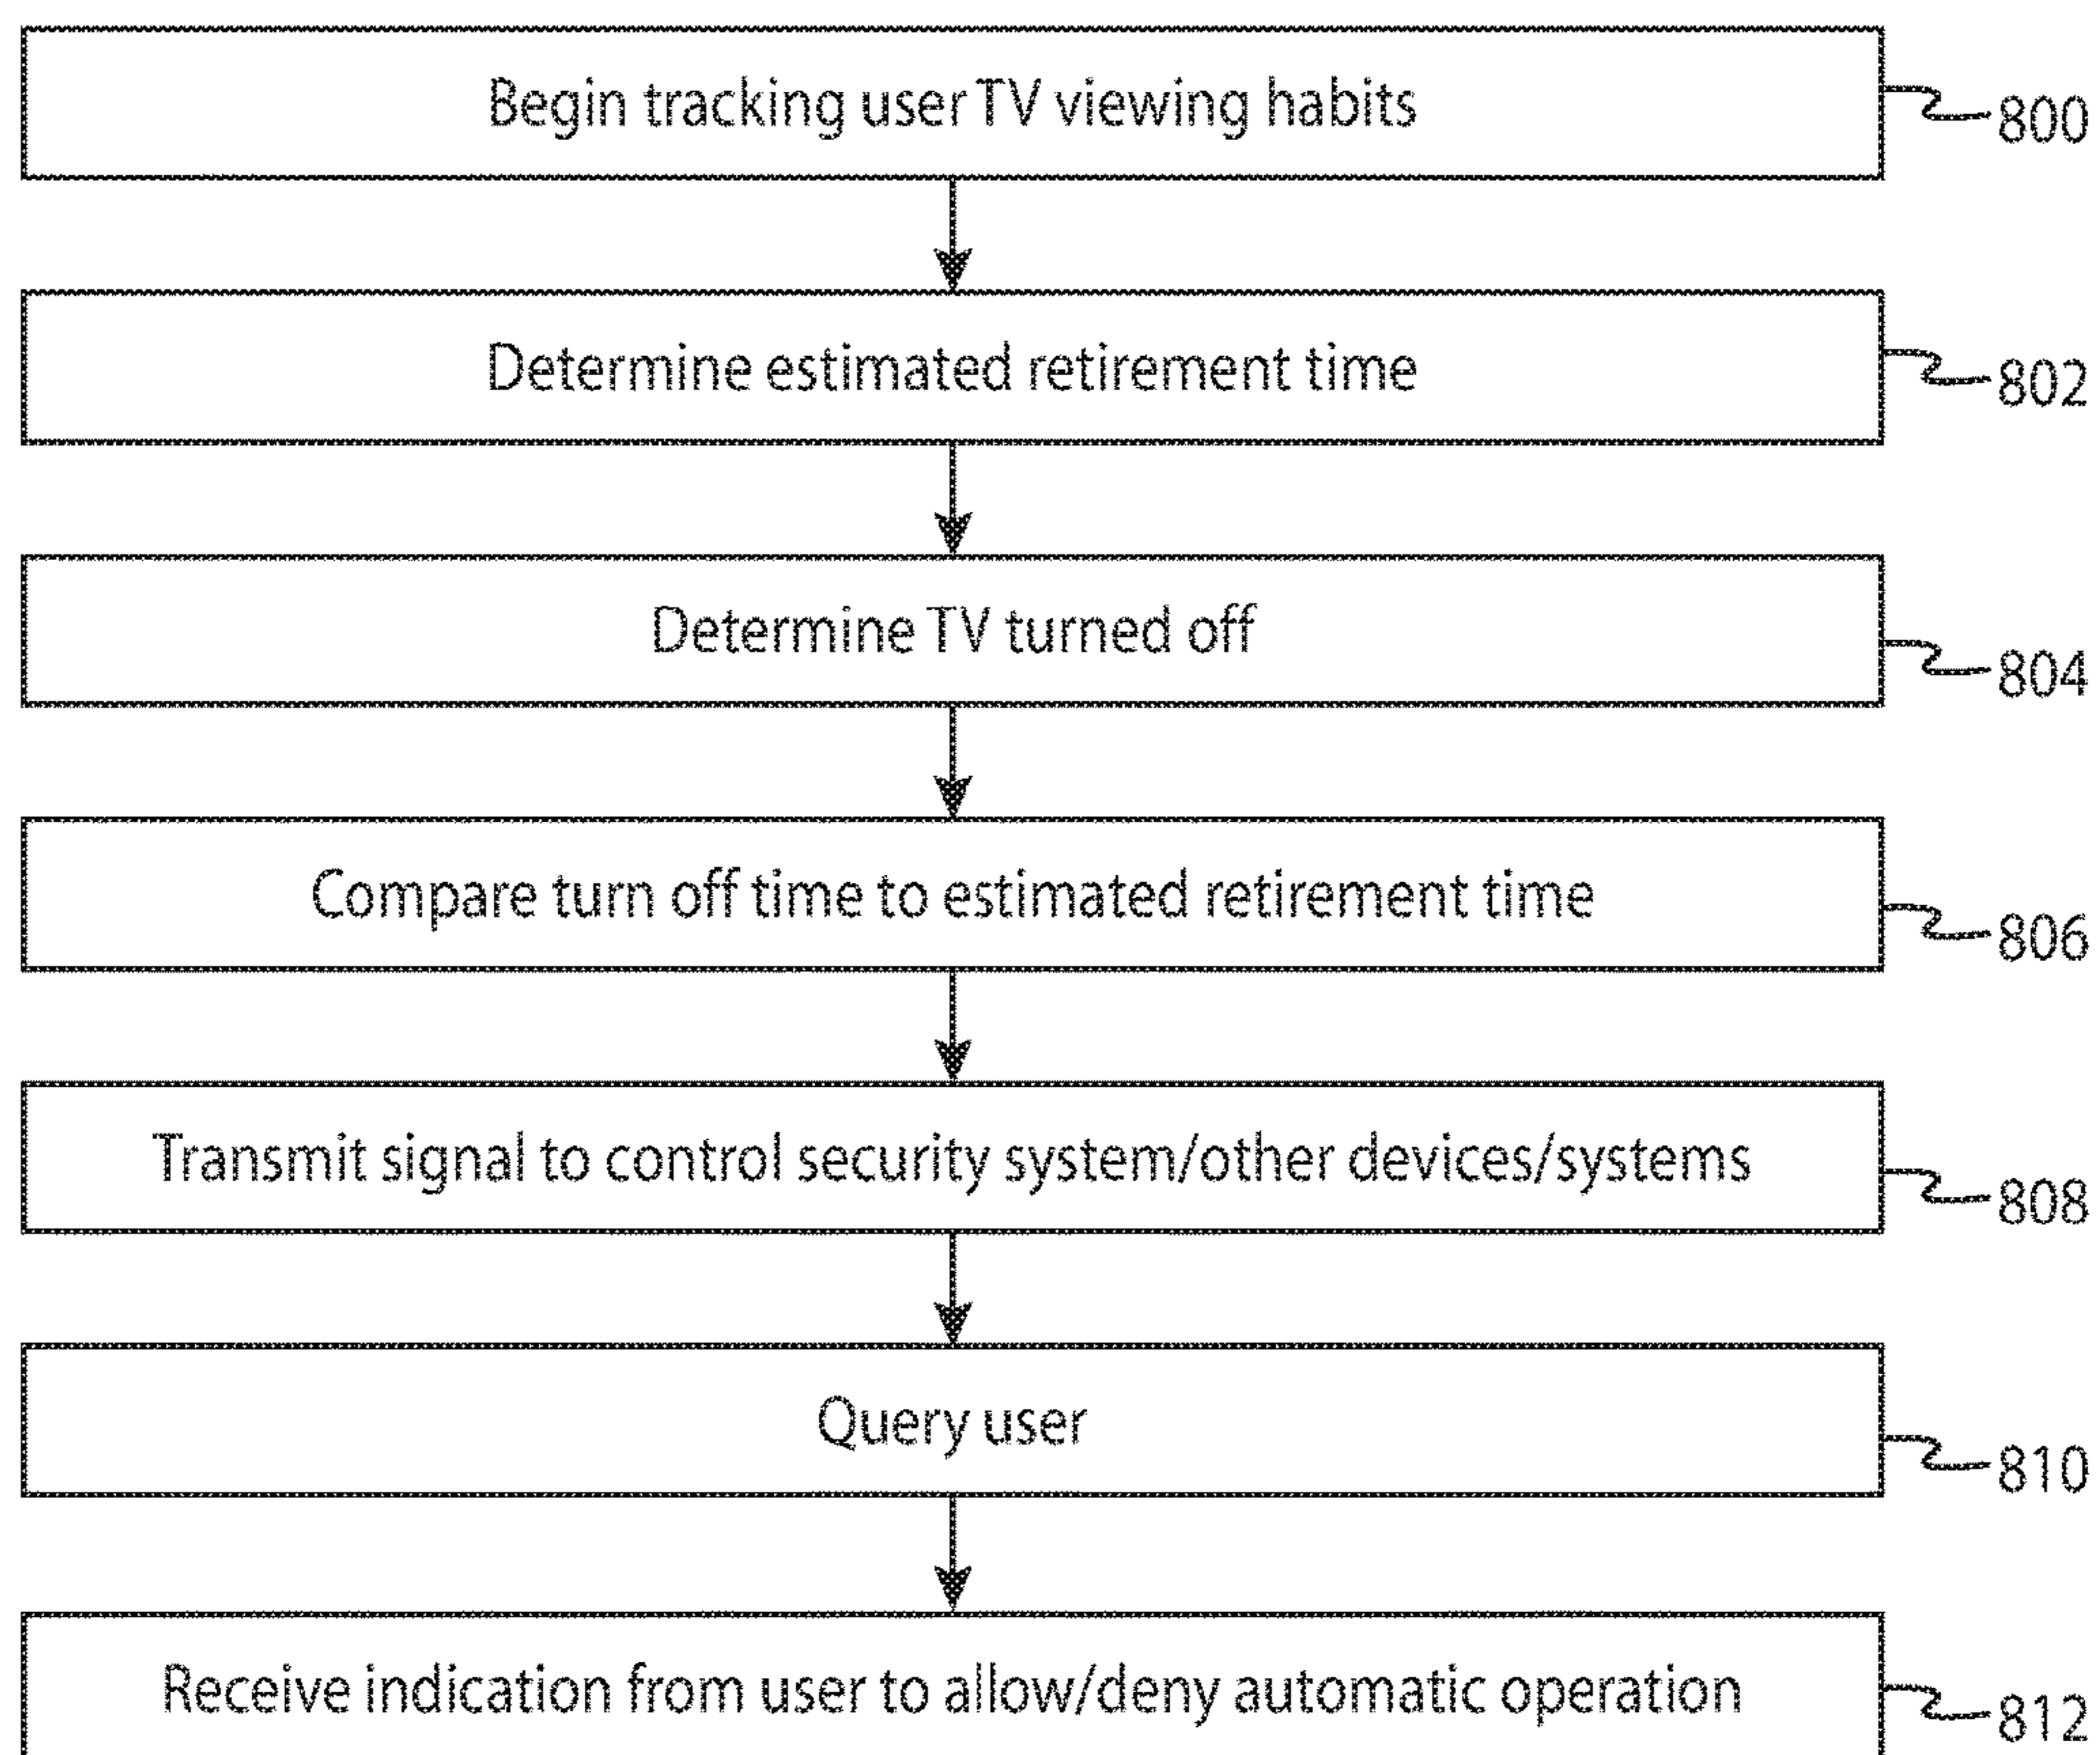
Begin tracking user TV viewing habits
800

Determine estimated retirement time
802

Determine TV turned off
804

Compare turn off time to estimated retirement time
806

Transmit signal to control security system/other devices/systems
808

Query user
810

Receive indication from user to allow/deny automatic operation
812